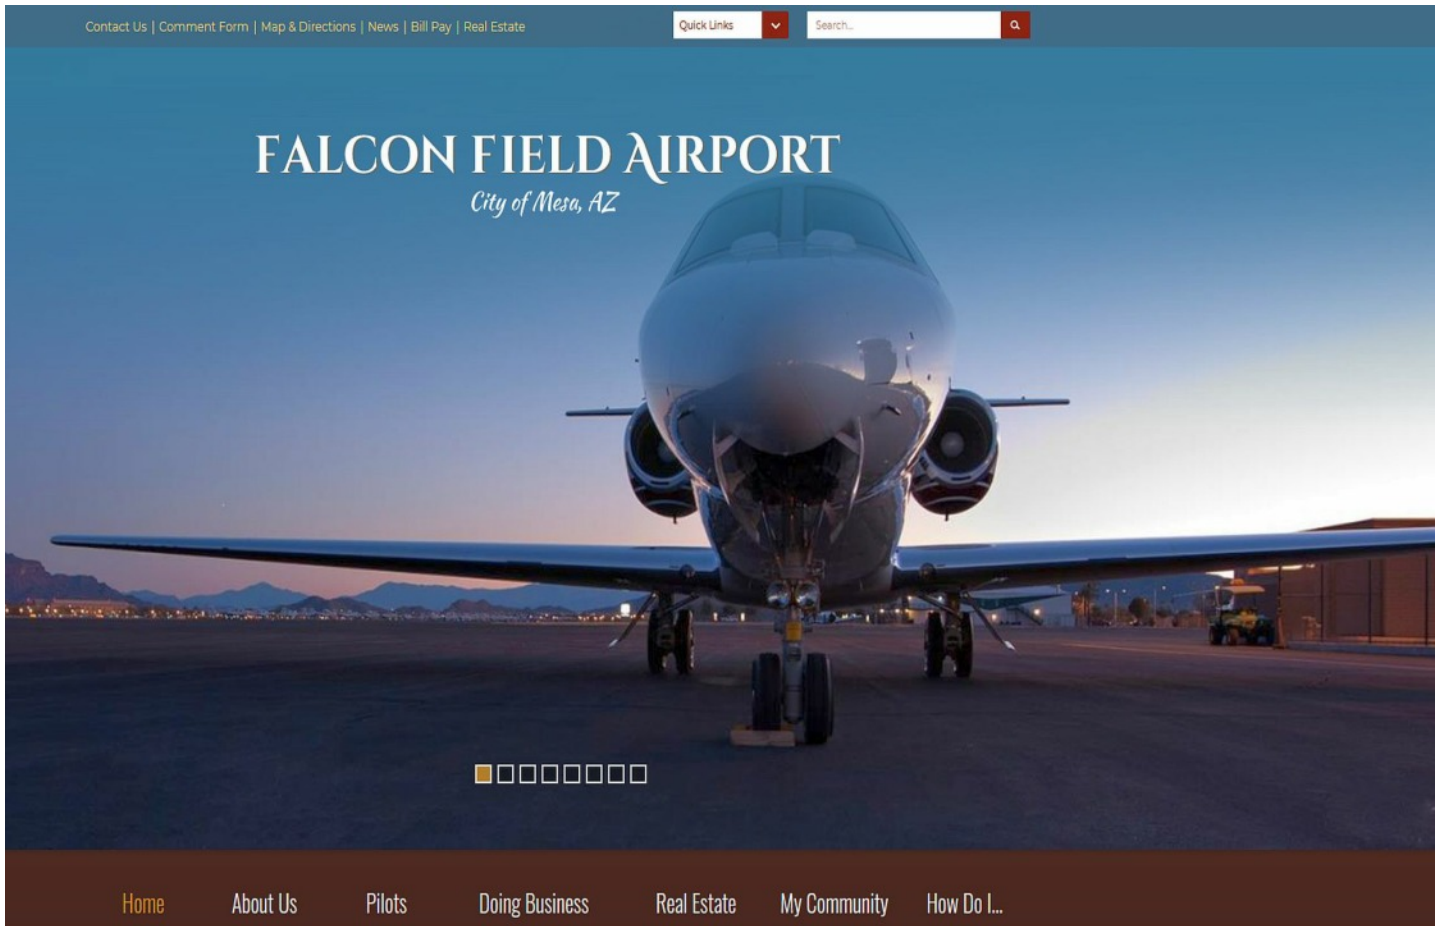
Contact Us | Comment Form | Map & Directions | News | Bill Pay | Real Estate

Quick Links

Search...

FALCON FIELD AIRPORT

City of Mesa, AZ

Home About Us Pilots Doing Business Real Estate My Community How Do I...